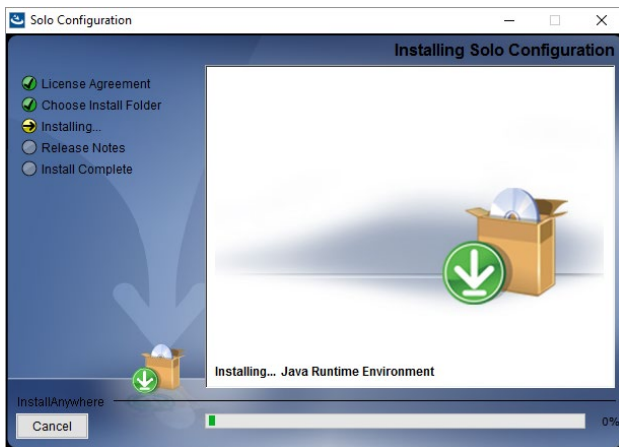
Solo Configuration

Installing Solo Configuration

License Agreement
Choose Install Folder
Installing...
Release Notes
Install Complete

Installing... Java Runtime Environment

InstallAnywhere

Cancel

0%